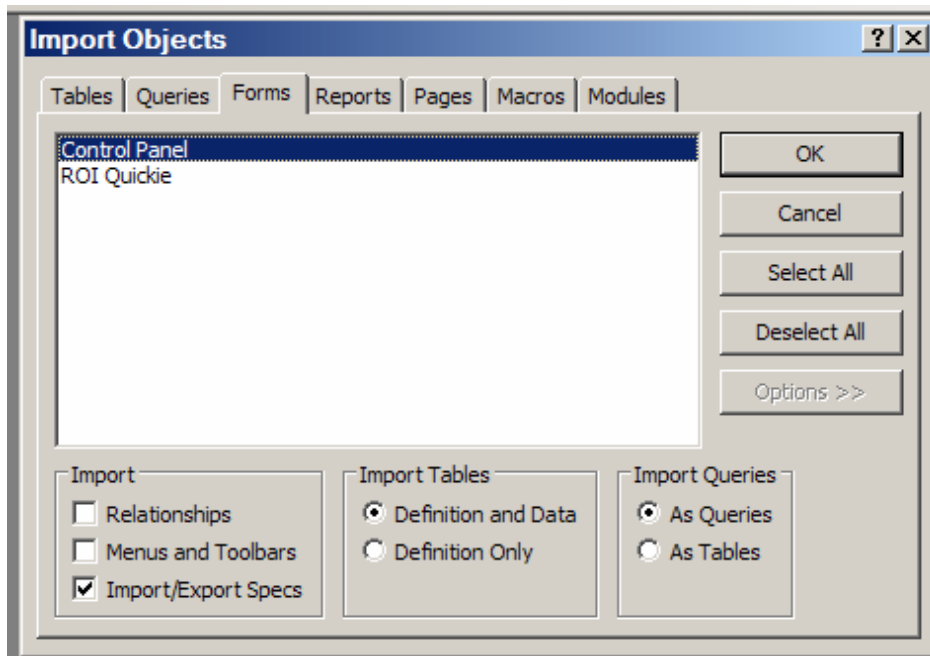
Import Objects

? X

Tables | Queries | Forms | Reports | Pages | Macros | Modules

Control Panel
ROI Quickie

OK

Cancel

Select All

Deselect All

Options >>

Import
Relationships
Menus and Toolbars
Import/Export Specs

Import Tables
Definition and Data
Definition Only

Import Queries
As Queries
As Tables